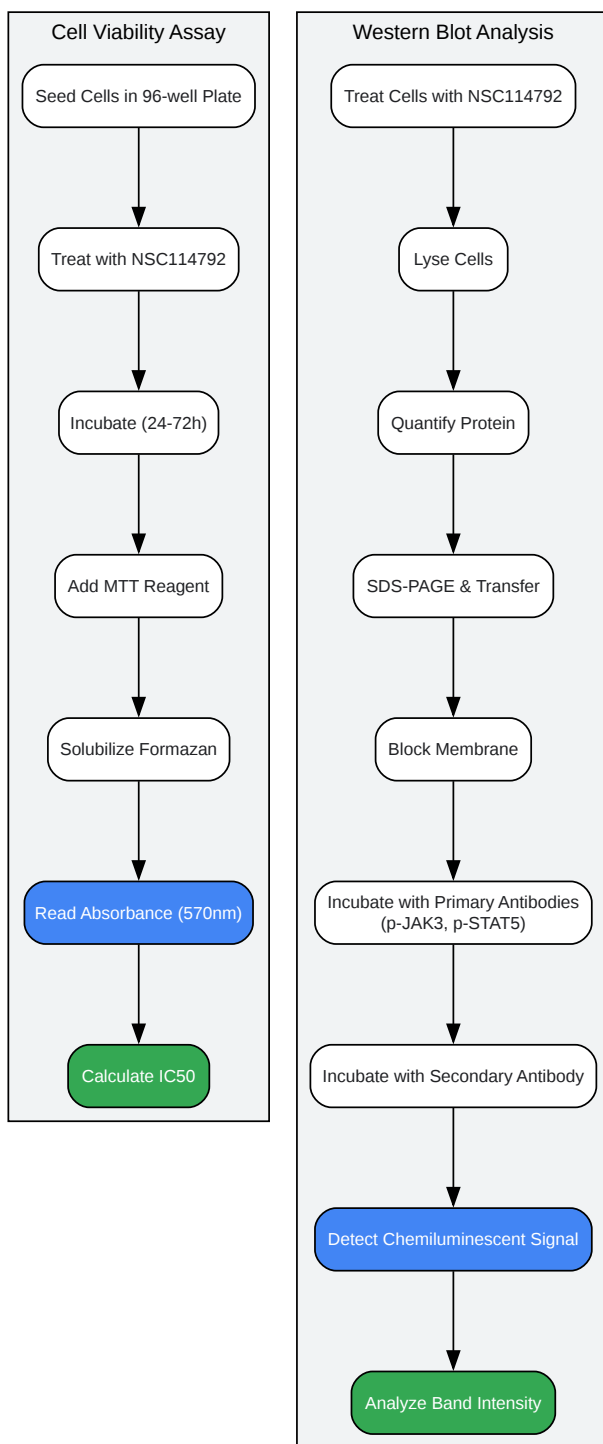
Cell Viability Assay

Seed Cells in 96-well Plate

Treat with NSC114792

Incubate (24-72h)

Add MTT Reagent

Solubilize Formazan

Read Absorbance (570nm)

Calculate IC50

Western Blot Analysis

Treat Cells with NSC114792

Lyse Cells

Quantify Protein

SDS-PAGE & Transfer

Block Membrane

Incubate with Primary Antibodies (p-JAK3, p-STAT5)

Incubate with Secondary Antibody

Detect Chemiluminescent Signal

Analyze Band Intensity